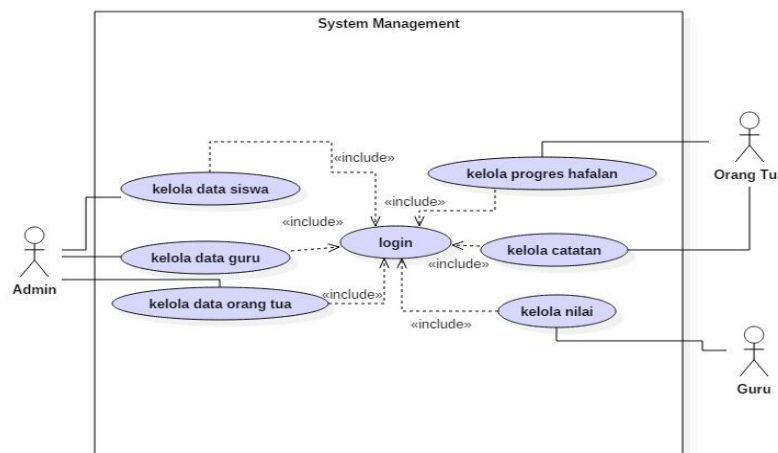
System Management

«include»

kelola data siswa

kelola progres hafalan

Orang Tu

«include»

«include»

kelola data guru

login

kelola catatan

«include»

Admin

kelola data orang tua

«include»

kelola nilai

«include»

Guru